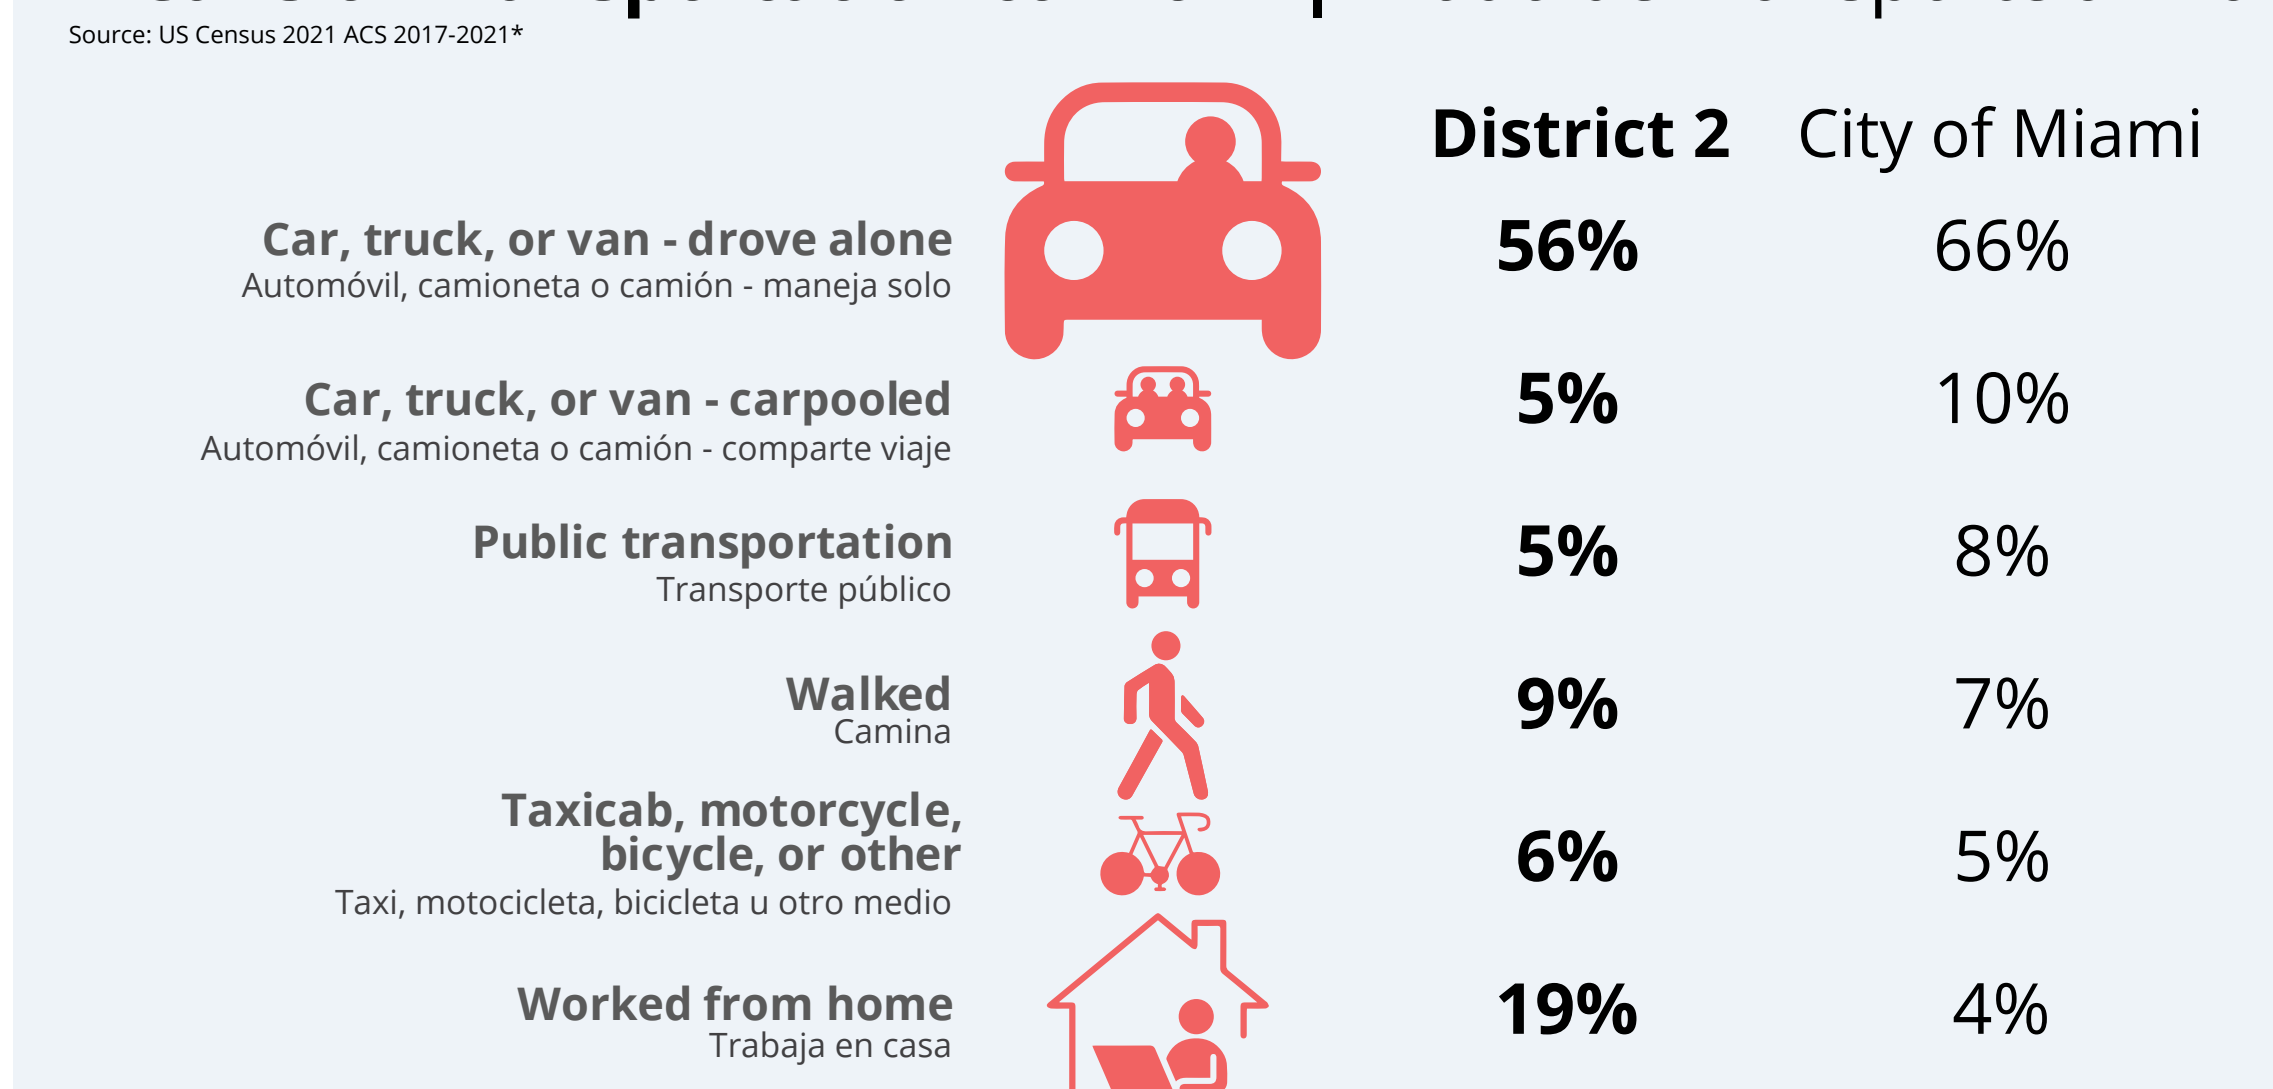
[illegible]

Source: US Census 2021 ACS 2017-2021*

| | District 2 | City of Miami |
|---|---|---|
| Car, truck, or van - drove alone<br>Automóvil, camioneta o camión - maneja solo | 56% | 66% |
| Car, truck, or van - carpooled<br>Automóvil, camioneta o camión - comparte viaje | 5% | 10% |
| Public transportation<br>Transporte público | 5% | 8% |
| Walked<br>Camina | 9% | 7% |
| Taxicab, motorcycle, bicycle, or other<br>Taxi, motocicleta, bicicleta u otro medio | 6% | 5% |
| Worked from home<br>Trabaja en casa | 19% | 4% |